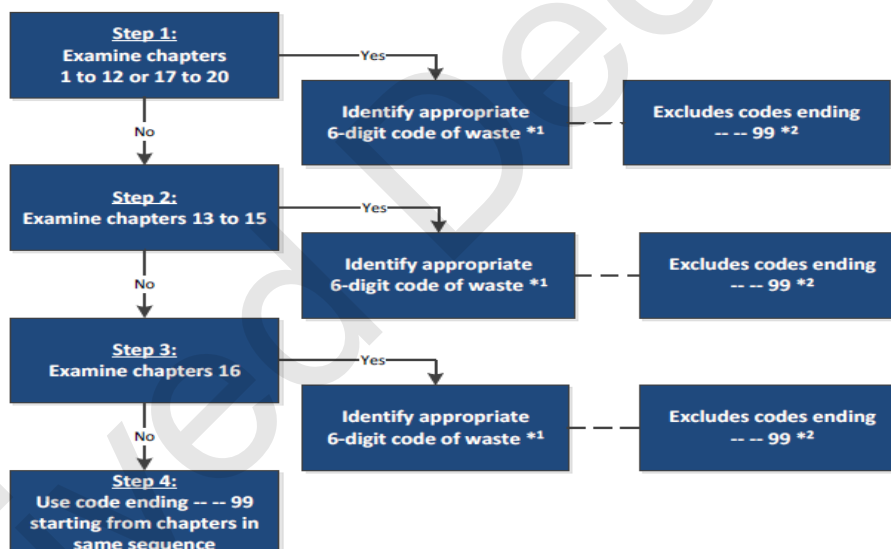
Step 1:
Examine chapters 1 to 12 or 17 to 20

Yes

Identify appropriate 6-digit code of waste *1

Excludes codes ending -- -- 99 *2

No

Step 2:
Examine chapters 13 to 15

Yes

Identify appropriate 6-digit code of waste *1

Excludes codes ending -- -- 99 *2

No

Step 3:
Examine chapters 16

Yes

Identify appropriate 6-digit code of waste *1

Excludes codes ending -- -- 99 *2

No

Step 4:
Use code ending -- -- 99 starting from chapters in same sequence